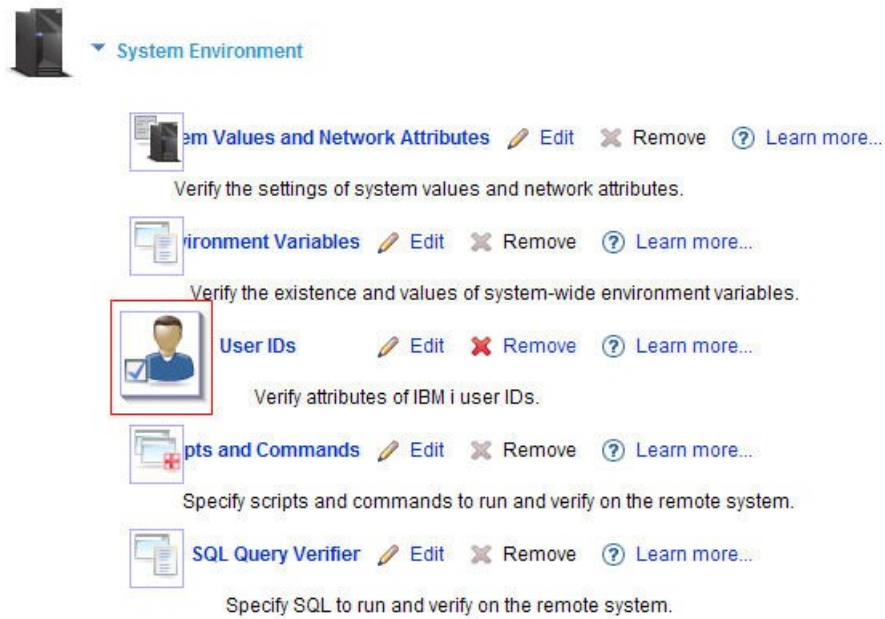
System Environment

em Values and Network Attributes Edit Remove Learn more...

Verify the settings of system values and network attributes.

vironment Variables Edit Remove Learn more...

Verify the existence and values of system-wide environment variables.

User IDs Edit Remove Learn more...

Verify attributes of IBM i user IDs.

pts and Commands Edit Remove Learn more...

Specify scripts and commands to run and verify on the remote system.

SQL Query Verifier Edit Remove Learn more...

Specify SQL to run and verify on the remote system.